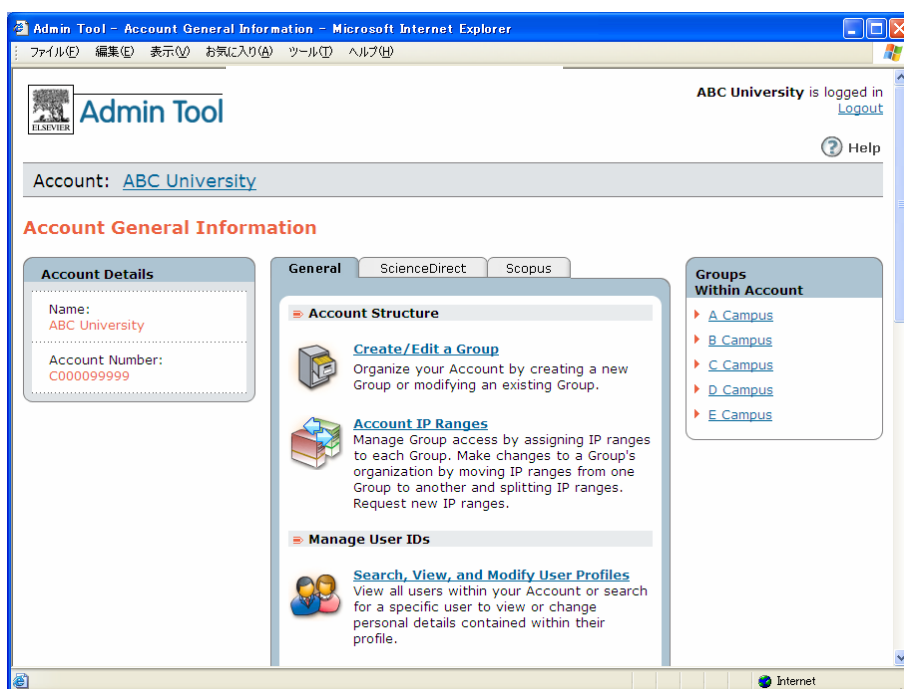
Admin Tool - Account General Information - Microsoft Internet Explorer

ファイル(F) 編集(E) 表示(V) お気に入り(A) ツール(T) ヘルプ(H)

ELSEVIER Admin Tool

ABC University is logged in
Logout

Help

Account: ABC University

Account General Information

Account Details

Name:
ABC University

Account Number:
C000099999

General | ScienceDirect | Scopus

Account Structure

Create/Edit a Group
Organize your Account by creating a new Group or modifying an existing Group.

Account IP Ranges
Manage Group access by assigning IP ranges to each Group. Make changes to a Group's organization by moving IP ranges from one Group to another and splitting IP ranges. Request new IP ranges.

Manage User IDs

Search, View, and Modify User Profiles
View all users within your Account or search for a specific user to view or change personal details contained within their profile.

Groups Within Account

A Campus
B Campus
C Campus
D Campus
E Campus

Internet